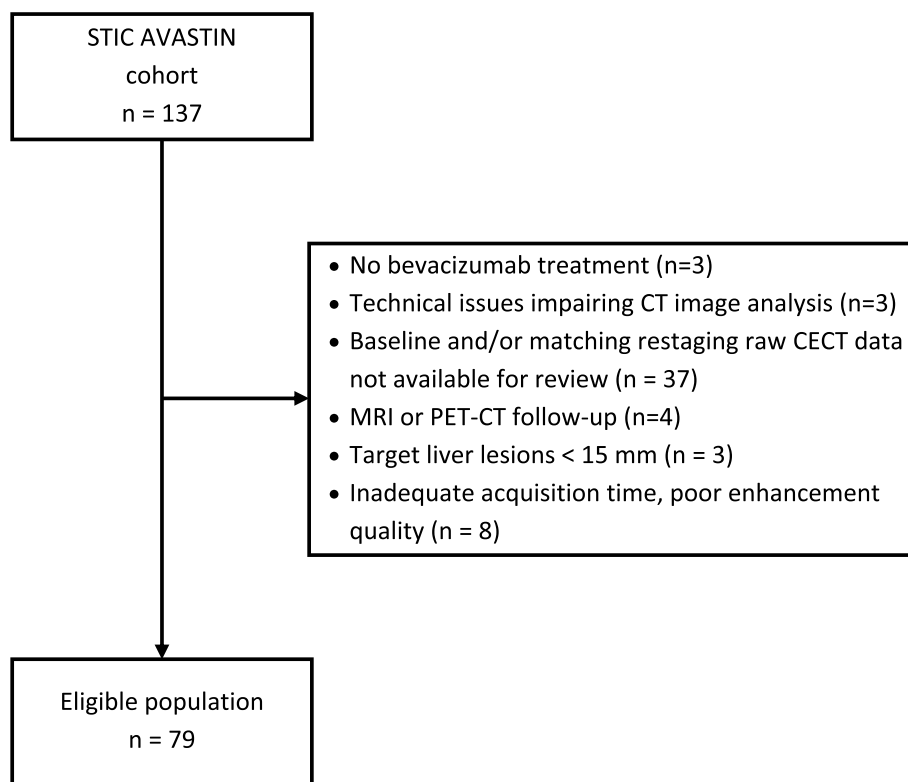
STIC AVASTIN
cohort
n = 137

- No bevacizumab treatment (n=3)
- Technical issues impairing CT image analysis (n=3)
- Baseline and/or matching restaging raw CECT data not available for review (n = 37)
- MRI or PET-CT follow-up (n=4)
- Target liver lesions < 15 mm (n = 3)
- Inadequate acquisition time, poor enhancement quality (n = 8)

Eligible population
n = 79